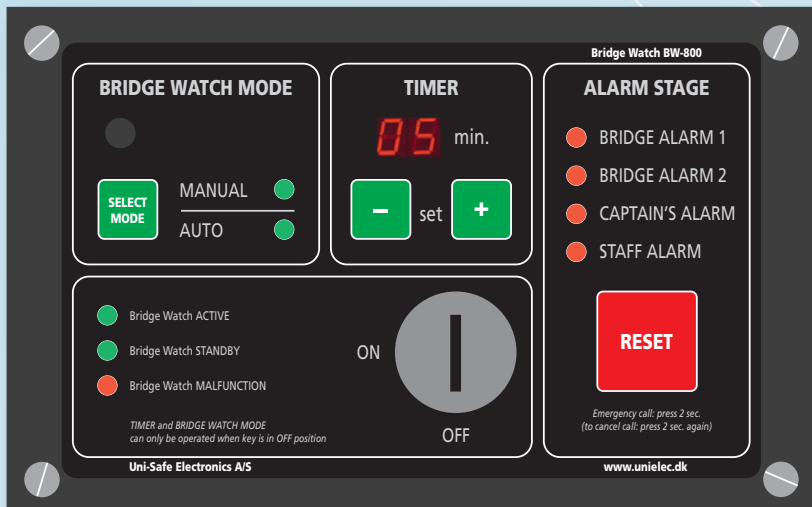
Bridge Watch BW-800

BRIDGE WATCH MODE

SELECT MODE

MANUAL

AUTO

TIMER

05 min.

– set +

ALARM STAGE

BRIDGE ALARM 1

BRIDGE ALARM 2

CAPTAIN'S ALARM

STAFF ALARM

RESET

Emergency call: press 2 sec. (to cancel call: press 2 sec. again)

Bridge Watch ACTIVE

Bridge Watch STANDBY

Bridge Watch MALFUNCTION

TIMER and BRIDGE WATCH MODE can only be operated when key is in OFF position

ON

OFF

Uni-Safe Electronics A/S

www.unielec.dk